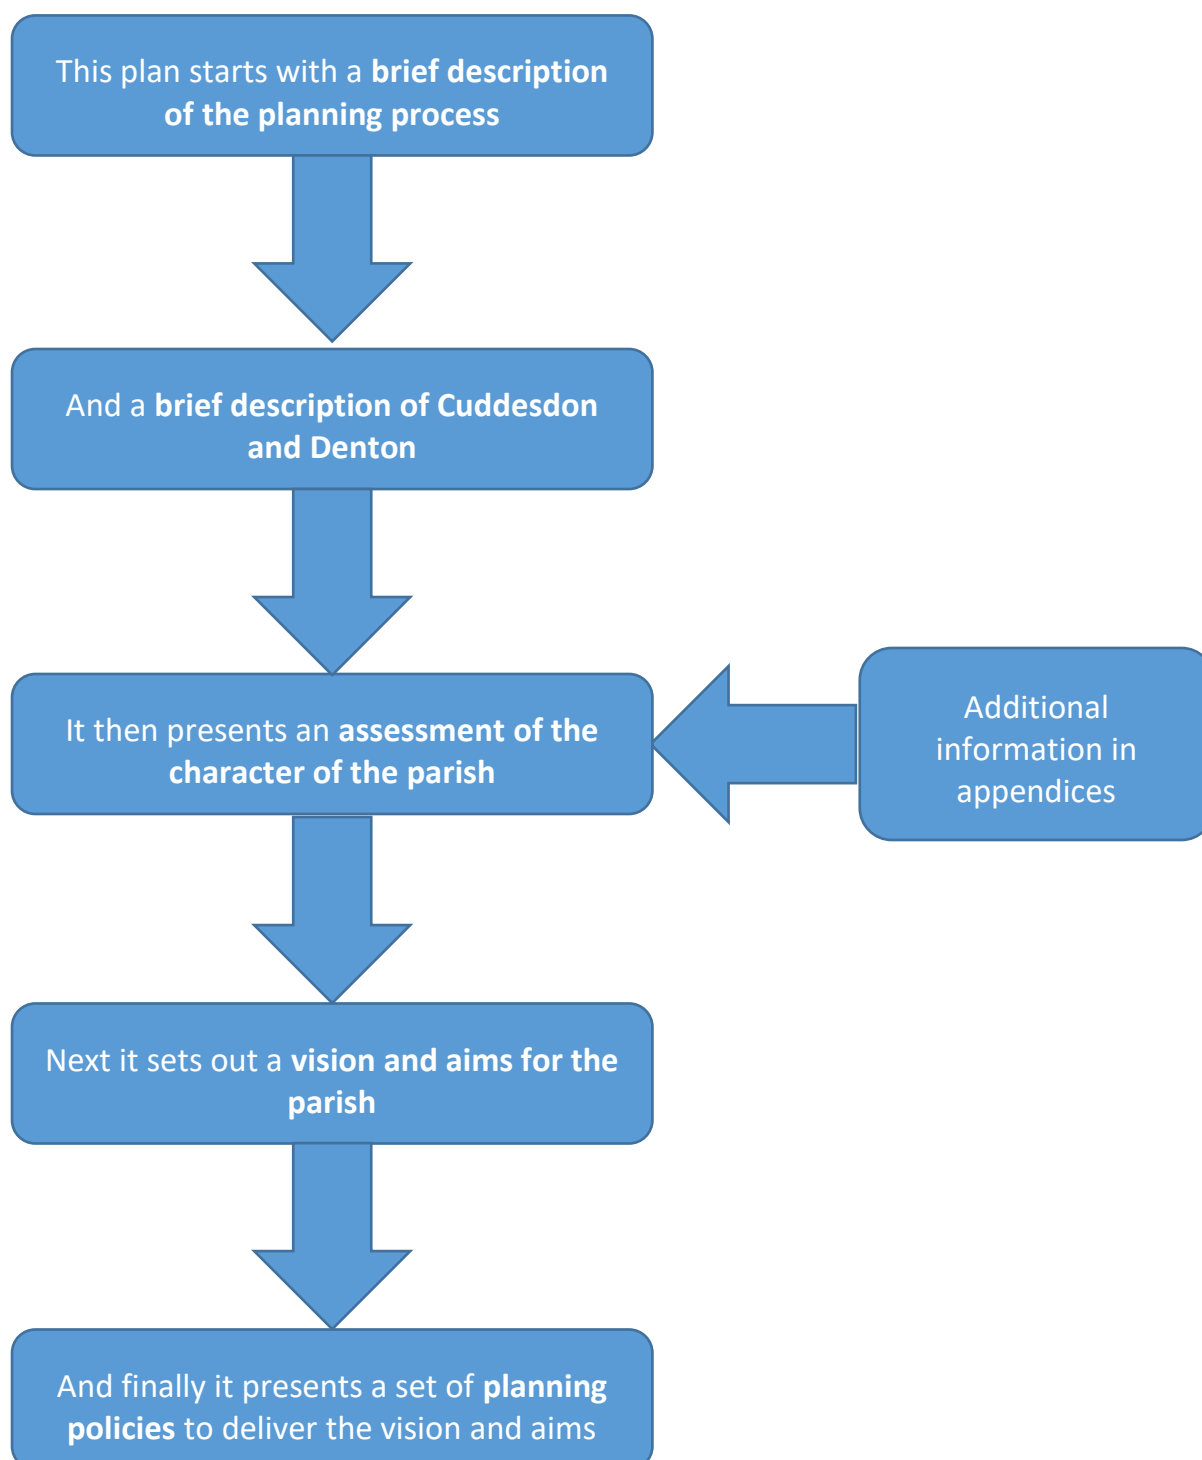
This plan starts with a brief description of the planning process

And a brief description of Cuddesdon and Denton

It then presents an assessment of the character of the parish

Additional information in appendices

Next it sets out a vision and aims for the parish

And finally it presents a set of planning policies to deliver the vision and aims